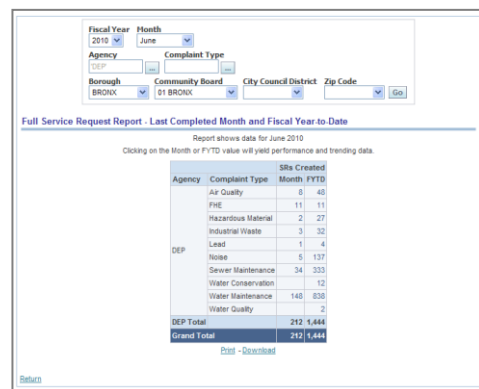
Fiscal Year Month
2010 June

Agency Complaint Type
DEP ... ...

Borough Community Board City Council District Zip Code
BRONX 01 BRONX Go

Full Service Request Report - Last Completed Month and Fiscal Year-to-Date

Report shows data for June 2010

Clicking on the Month or FYTD value will yield performance and trending data.

| Agency | Complaint Type | SRs Created Month | SRs Created FYTD |
|---|---|---|---|
| DEP | Air Quality | 8 | 48 |
| | FHE | 11 | 11 |
| | Hazardous Material | 2 | 27 |
| | Industrial Waste | 3 | 32 |
| | Lead | 1 | 4 |
| | Noise | 5 | 137 |
| | Sewer Maintenance | 34 | 333 |
| | Water Conservation | | 12 |
| | Water Maintenance | 148 | 838 |
| | Water Quality | | 2 |
| DEP Total | | 212 | 1,444 |
| Grand Total | | 212 | 1,444 |

Print - Download

Return